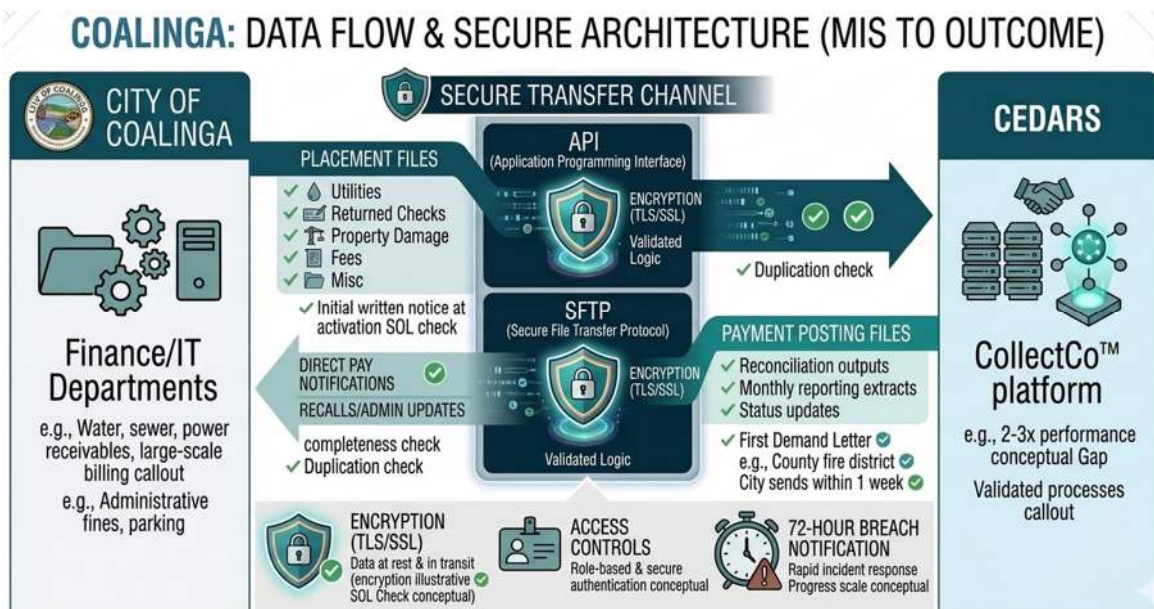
COALINGA: DATA FLOW & SECURE ARCHITECTURE (MIS TO OUTCOME)

CITY OF COALINGA

CITY OF COALINGA

Finance/IT Departments

e.g., Water, sewer, power receivables, large-scale billing callout

e.g., Administrative fines, parking

SECURE TRANSFER CHANNEL

PLACEMENT FILES

✓ Utilities
✓ Returned Checks
✓ Property Damage
✓ Fees
✓ Misc

✓ Initial written notice at activation SOL check

API
(Application Programming Interface)

ENCRYPTION (TLS/SSL)

Validated Logic

✓ Duplication check

SFTP
(Secure File Transfer Protocol)

ENCRYPTION (TLS/SSL)

Validated Logic

DIRECT PAY NOTIFICATIONS

RECALLS/ADMIN UPDATES

completeness check
✓ Duplication check

PAYMENT POSTING FILES

✓ Reconciliation outputs
✓ Monthly reporting extracts
✓ Status updates

✓ First Demand Letter
e.g., County fire district
City sends within 1 week

CEDARS

CollectCo™ platform

e.g., 2-3x performance conceptual Gap

Validated processes callout

ENCRYPTION (TLS/SSL)
Data at rest & in transit (encryption illustrative SOL Check conceptual)

ACCESS CONTROLS
Role-based & secure authentication conceptual

72-HOUR BREACH NOTIFICATION
Rapid incident response Progress scale conceptual